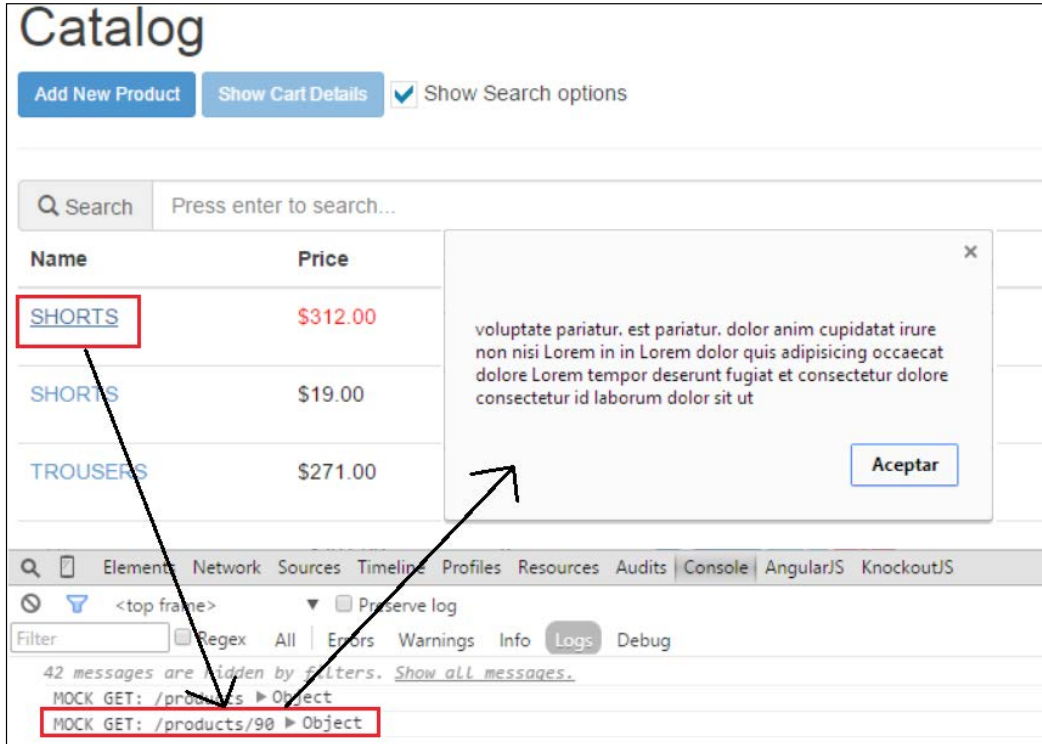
Catalog

Add New Product | Show Cart Details | Show Search options

Search | Press enter to search...

| Name | Price |
|---|---|
| SHORTS | $312.00 |
| SHORTS | $19.00 |
| TROUSERS | $271.00 |

×

voluptate pariatur. est pariatur. dolor anim cupidatat irure non nisi Lorem in in Lorem dolor quis adipisicing occaecat dolore Lorem tempor deserunt fugiat et consectetur dolore consectetur id laborum dolor sit ut

Aceptar

Elements Network Sources Timeline Profiles Resources Audits Console AngularJS KnockoutJS

<top frame> ▼ Preserve log

Filter | Regex | All | Errors | Warnings | Info | Logs | Debug

42 messages are hidden by filters. Show all messages.

MOCK GET: /products ▶ Object

MOCK GET: /products/90 ▶ Object